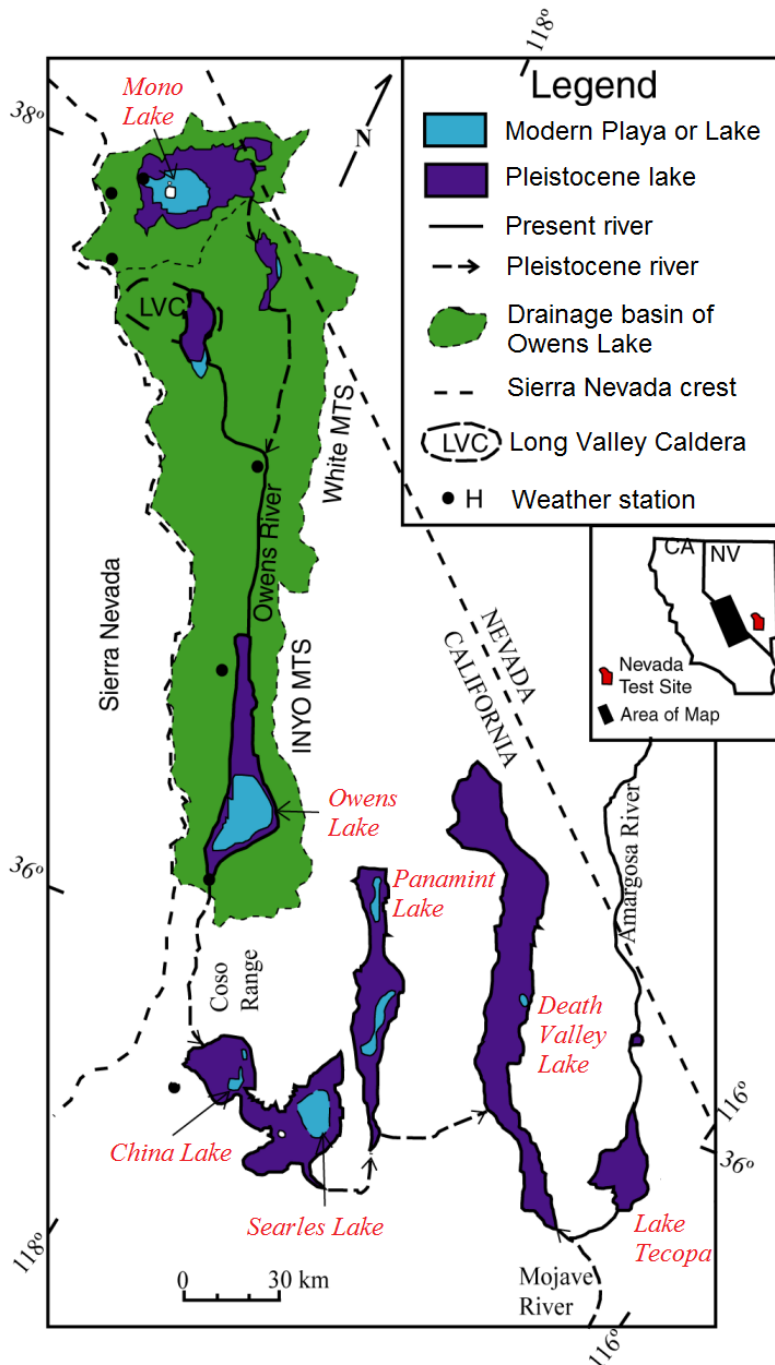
118°
38°
Mono Lake
N
Legend
Modern Playa or Lake
Pleistocene lake
Present river
Pleistocene river
Drainage basin of Owens Lake
Sierra Nevada crest
LVC Long Valley Caldera
H Weather station
LVC
White MTS
Owens River
Sierra Nevada
INYO MTS
CA
NV
Nevada Test Site
Area of Map
NEVADA
CALIFORNIA
Owens Lake
Amargosa River
36°
Panamint Lake
Coso Range
Death Valley Lake
China Lake
Searles Lake
116°
36°
118°
0 30 km
Lake Tecopa
Mojave River
116°